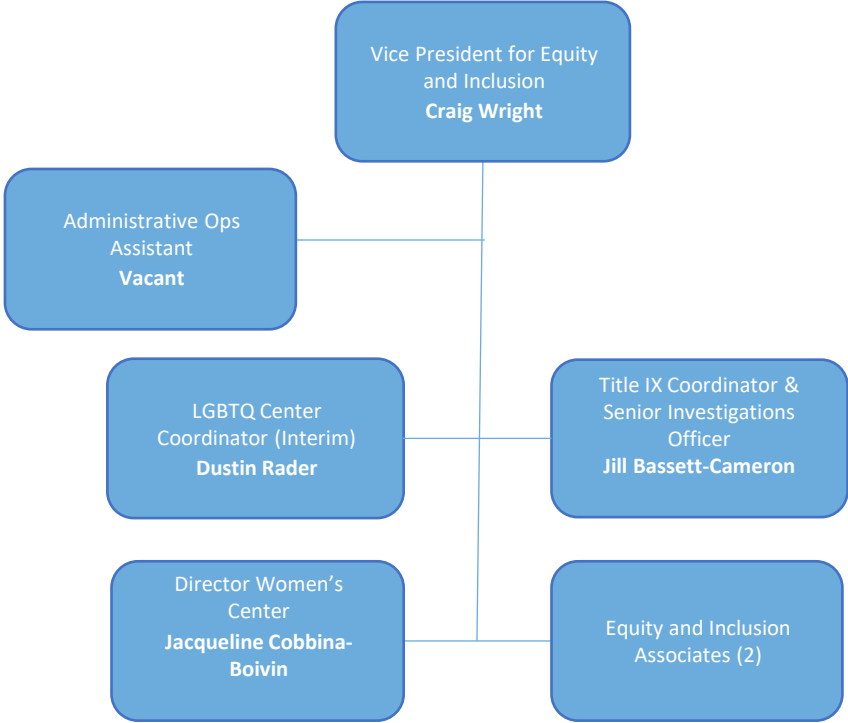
Vice President for Equity and Inclusion
**Craig Wright**

Administrative Ops Assistant
**Vacant**

LGBTQ Center Coordinator (Interim)
**Dustin Rader**

Title IX Coordinator & Senior Investigations Officer
**Jill Bassett-Cameron**

Director Women's Center
**Jacqueline Cobbina-Boivin**

Equity and Inclusion Associates (2)